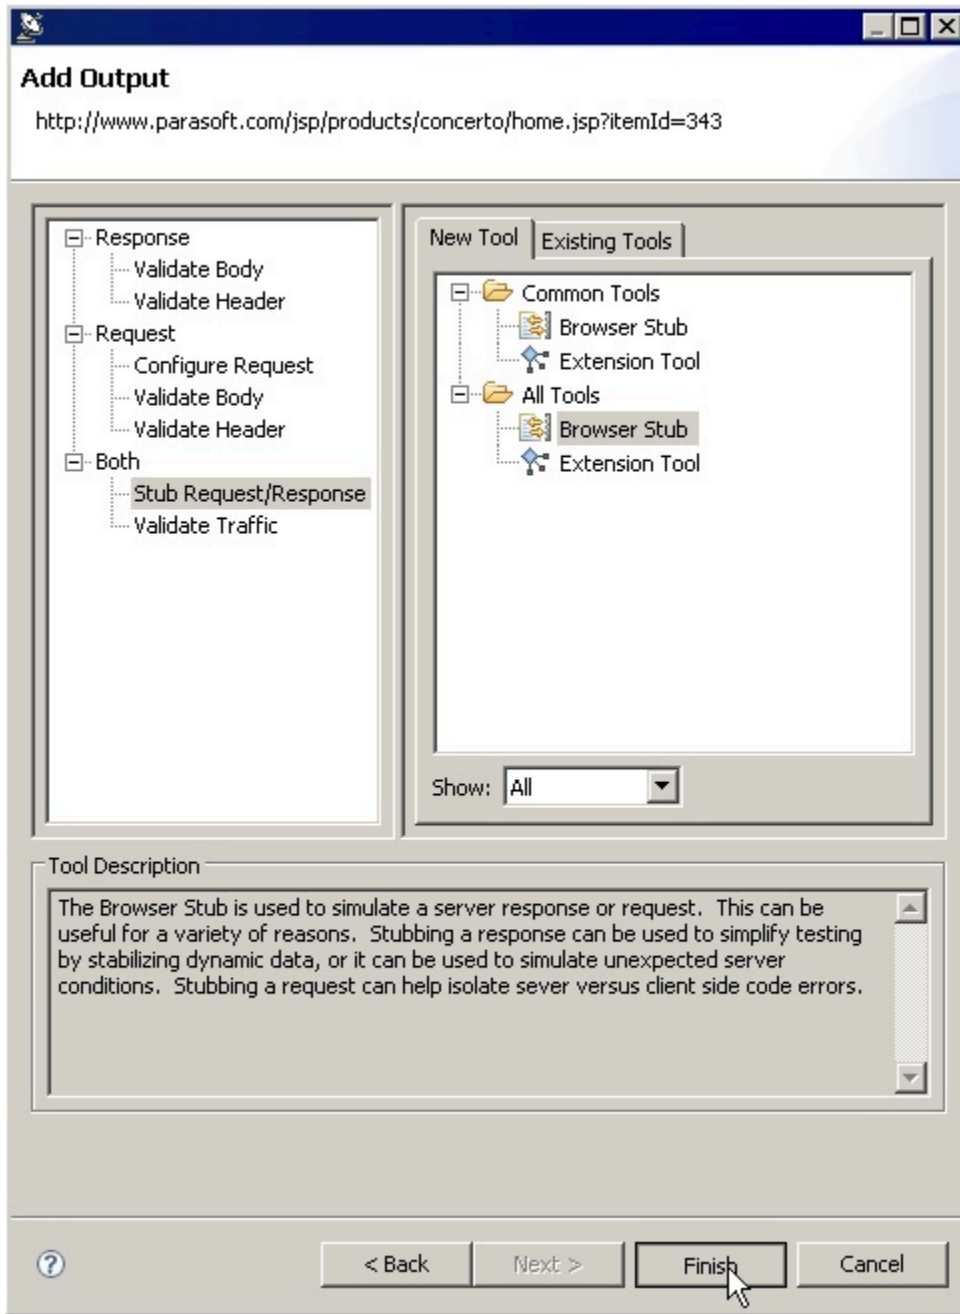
Add Output

http://www.parasoft.com/jsp/products/concerto/home.jsp?itemId=343

Response
Validate Body
Validate Header
Request
Configure Request
Validate Body
Validate Header
Both
Stub Request/Response
Validate Traffic

New Tool
Existing Tools

Common Tools
Browser Stub
Extension Tool
All Tools
Browser Stub
Extension Tool

Show: All

Tool Description

The Browser Stub is used to simulate a server response or request. This can be useful for a variety of reasons. Stubbing a response can be used to simplify testing by stabilizing dynamic data, or it can be used to simulate unexpected server conditions. Stubbing a request can help isolate sever versus client side code errors.

< Back
Next >
Finish
Cancel